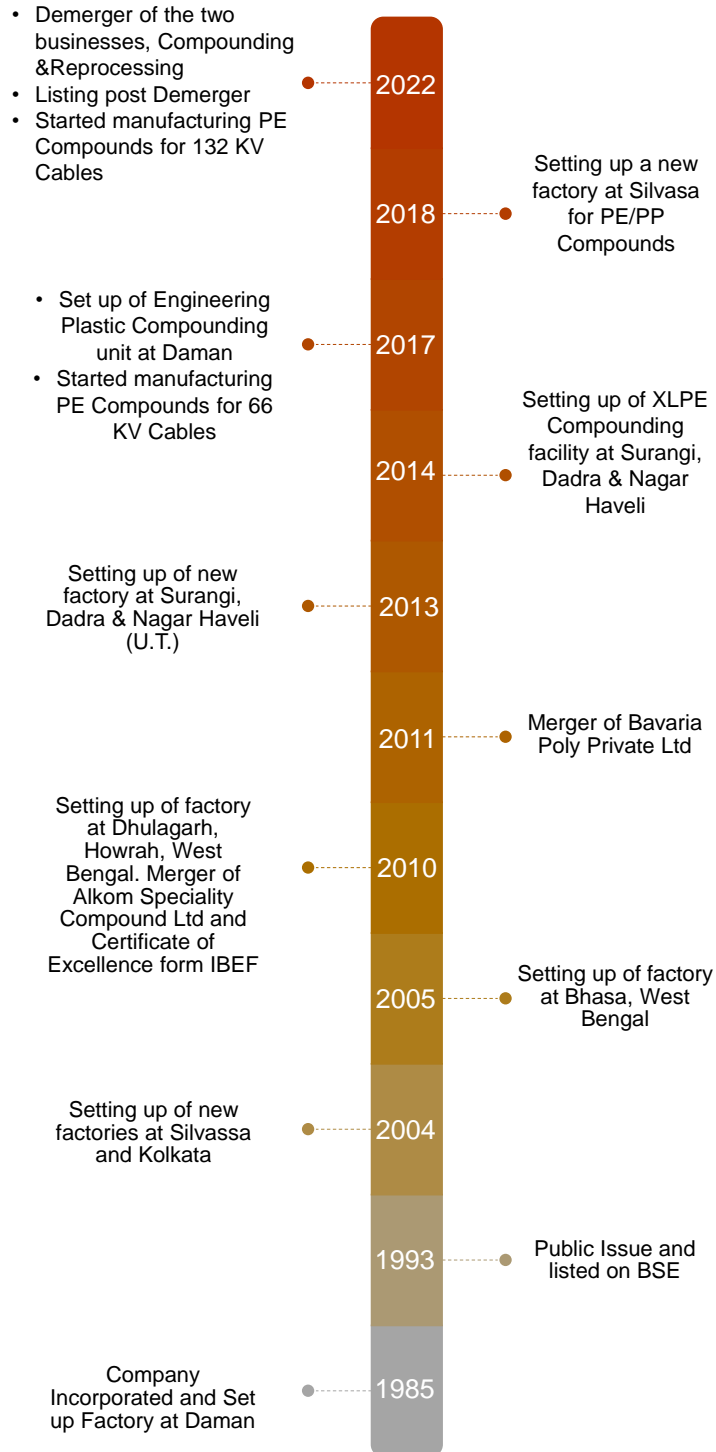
• Demerger of the two businesses, Compounding &Reprocessing
• Listing post Demerger
• Started manufacturing PE Compounds for 132 KV Cables

2022

2018

Setting up a new factory at Silvasa for PE/PP Compounds

• Set up of Engineering Plastic Compounding unit at Daman
• Started manufacturing PE Compounds for 66 KV Cables

2017

2014

Setting up of XLPE Compounding facility at Surangi, Dadra & Nagar Haveli

Setting up of new factory at Surangi, Dadra & Nagar Haveli (U.T.)

2013

2011

Merger of Bavaria Poly Private Ltd

Setting up of factory at Dhulagarh, Howrah, West Bengal. Merger of Alkom Speciality Compound Ltd and Certificate of Excellence form IBEF

2010

2005

Setting up of factory at Bhasa, West Bengal

Setting up of new factories at Silvassa and Kolkata

2004

1993

Public Issue and listed on BSE

Company Incorporated and Set up Factory at Daman

1985